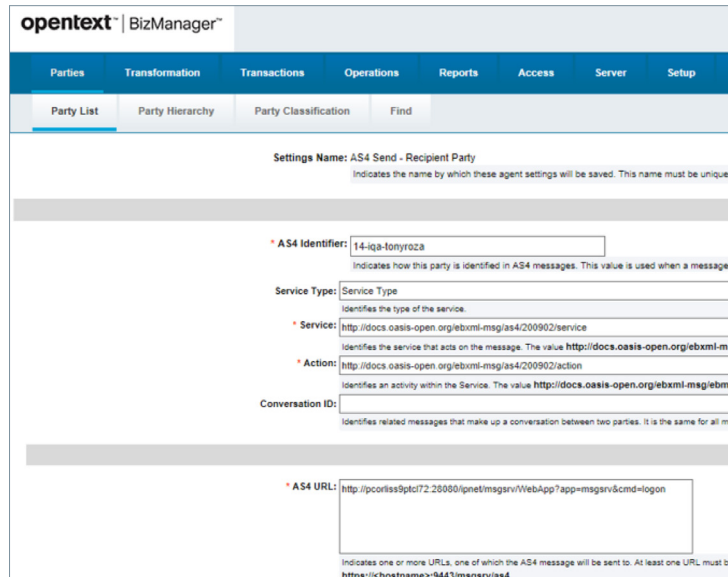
opentext™ | BizManager™

Parties Transformation Transactions Operations Reports Access Server Setup

Party List Party Hierarchy Party Classification Find

Settings Name: AS4 Send - Recipient Party
Indicates the name by which these agent settings will be saved. This name must be uniqu

* AS4 Identifier: 14-iqa-tonyroza
Indicates how this party is identified in AS4 messages. This value is used when a message

Service Type: Service Type
Identifies the type of the service.

* Service: http://docs.oasis-open.org/ebxml-msg/as4/200902/service
Identifies the service that acts on the message. The value http://docs.oasis-open.org/ebxml-m

* Action: http://docs.oasis-open.org/ebxml-msg/as4/200902/action
Identifies an activity within the Service. The value http://docs.oasis-open.org/ebxml-msg/ebm

Conversation ID:
Identifies related messages that make up a conversation between two parties. It is the same for all m

* AS4 URL: http://pcorliss9ptcl72:28080/ipnet/msgsrv/WebApp?app=msgsrv&cmd=logon

Indicates one or more URLs, one of which the AS4 message will be sent to. At least one URL must b
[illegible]